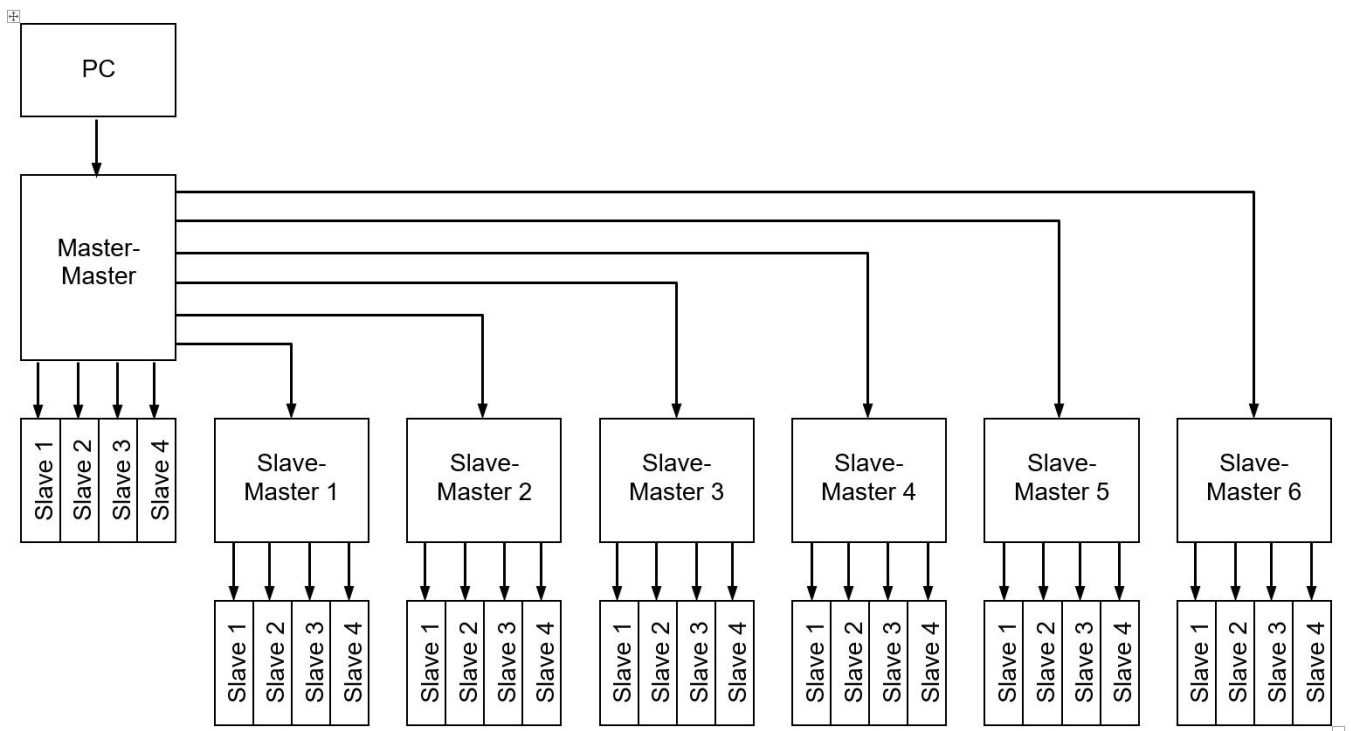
PC

Master-Master

Slave 1
Slave 2
Slave 3
Slave 4

Slave-Master 1

Slave-Master 2

Slave-Master 3

Slave-Master 4

Slave-Master 5

Slave-Master 6

Slave 1
Slave 2
Slave 3
Slave 4

Slave 1
Slave 2
Slave 3
Slave 4

Slave 1
Slave 2
Slave 3
Slave 4

Slave 1
Slave 2
Slave 3
Slave 4

Slave 1
Slave 2
Slave 3
Slave 4

Slave 1
Slave 2
Slave 3
Slave 4